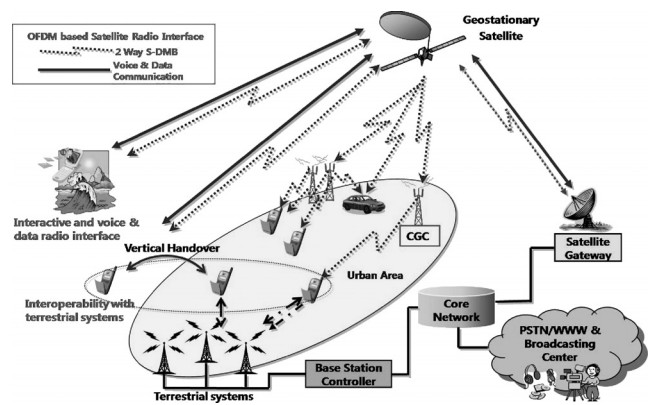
OFDM based Satellite Radio Interface
2 Way S-DMB
Voice & Data Communication

Geostationary Satellite

Interactive and voice & data radio interface

Vertical Handover

CGC

Satellite Gateway

Urban Area

Interoperability with terrestrial systems

Core Network

PSTN/WWW & Broadcasting Center

Base Station Controller

Terrestrial systems